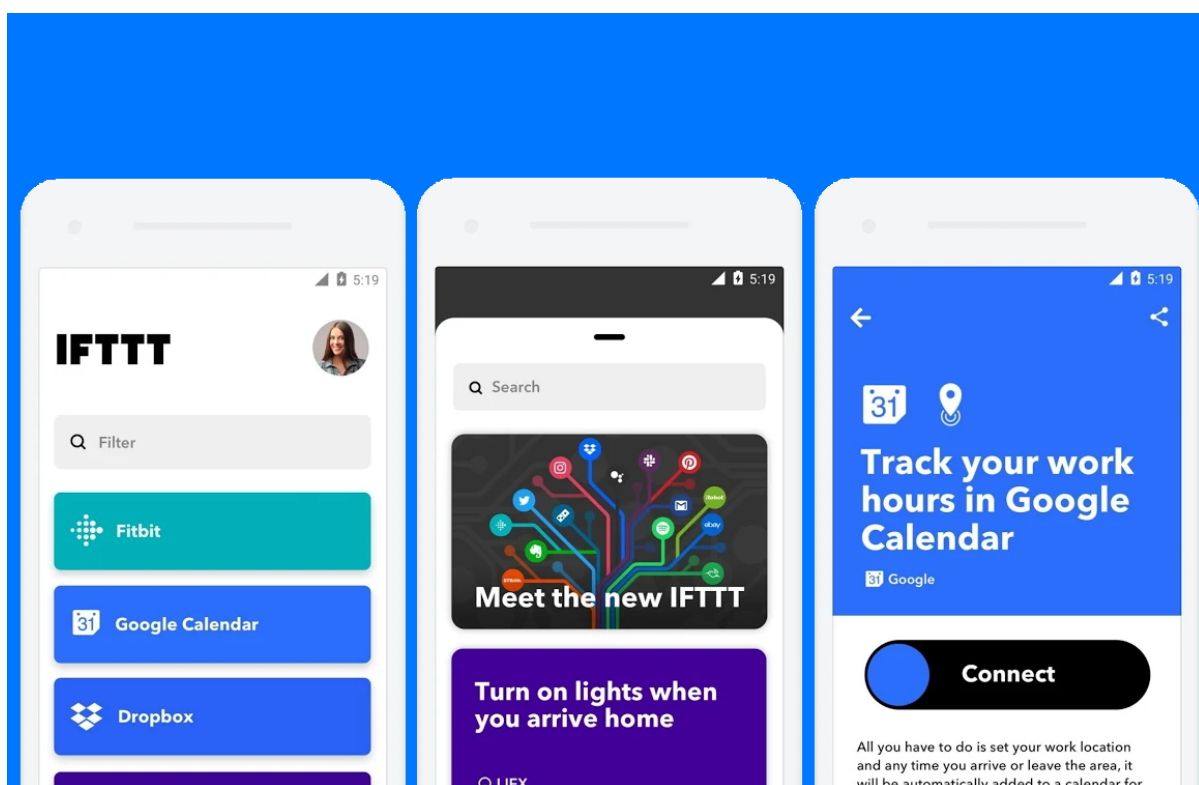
5:19

IFTTT

Filter

Fitbit

31 Google Calendar

Dropbox

5:19

Search

Meet the new IFTTT

Turn on lights when you arrive home

LIFX

5:19

31

Track your work hours in Google Calendar

31 Google

Connect

All you have to do is set your work location and any time you arrive or leave the area, it will be automatically added to a calendar for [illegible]